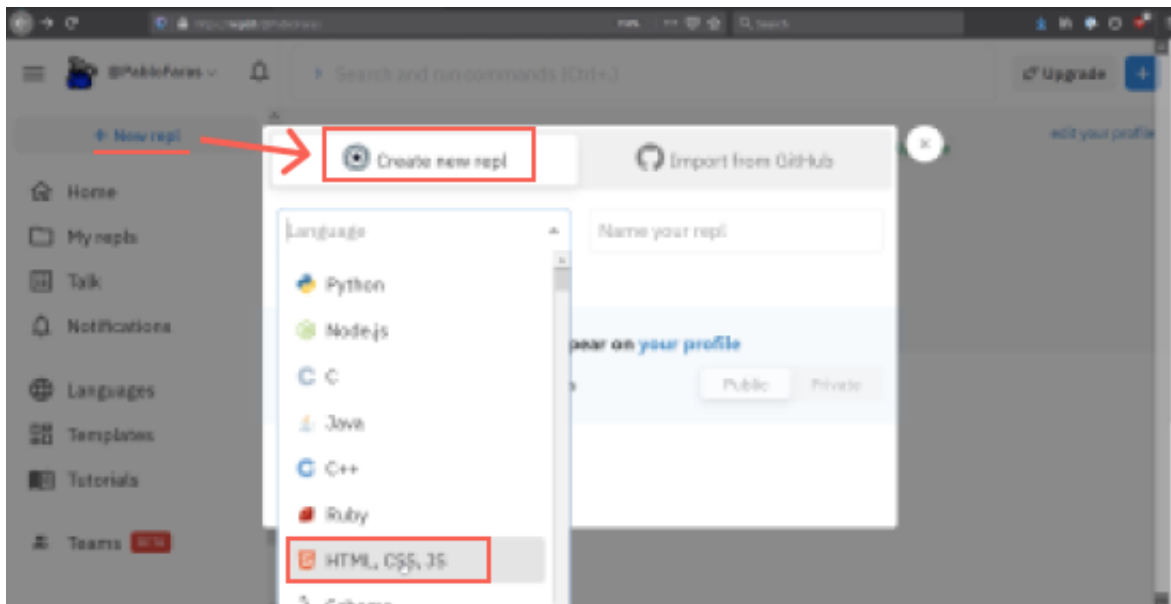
@PublicForas

Search and run commands (Ctrl+.)

Upgrade

+ New repl

Home

My repls

Talk

Notifications

Languages

Templates

Tutorials

Teams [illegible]

Create new repl

Import from GitHub

edit your profile

Language

Name your repl

Python

Node.js

C

Java

C++

Ruby

HTML, CSS, JS

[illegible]pear on your profile

Public

Private